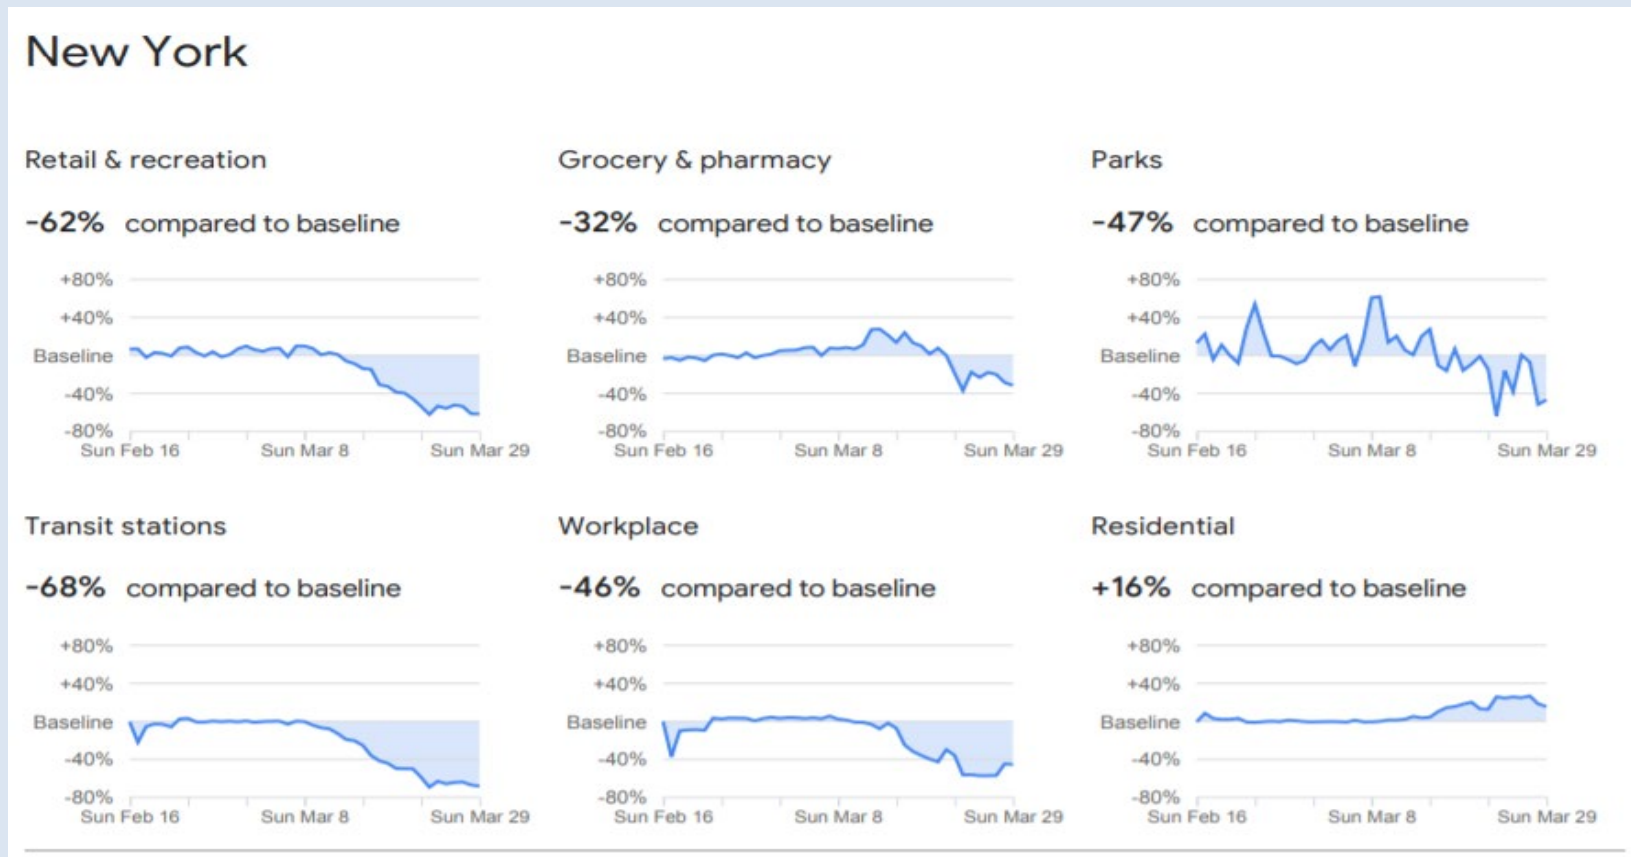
New York

Retail & recreation

-62% compared to baseline

+80%
+40%
Baseline
-40%
-80%
Sun Feb 16 Sun Mar 8 Sun Mar 29

Grocery & pharmacy

-32% compared to baseline

+80%
+40%
Baseline
-40%
-80%
Sun Feb 16 Sun Mar 8 Sun Mar 29

Parks

-47% compared to baseline

+80%
+40%
Baseline
-40%
-80%
Sun Feb 16 Sun Mar 8 Sun Mar 29

Transit stations

-68% compared to baseline

+80%
+40%
Baseline
-40%
-80%
Sun Feb 16 Sun Mar 8 Sun Mar 29

Workplace

-46% compared to baseline

+80%
+40%
Baseline
-40%
-80%
Sun Feb 16 Sun Mar 8 Sun Mar 29

Residential

+16% compared to baseline

+80%
+40%
Baseline
-40%
-80%
Sun Feb 16 Sun Mar 8 Sun Mar 29